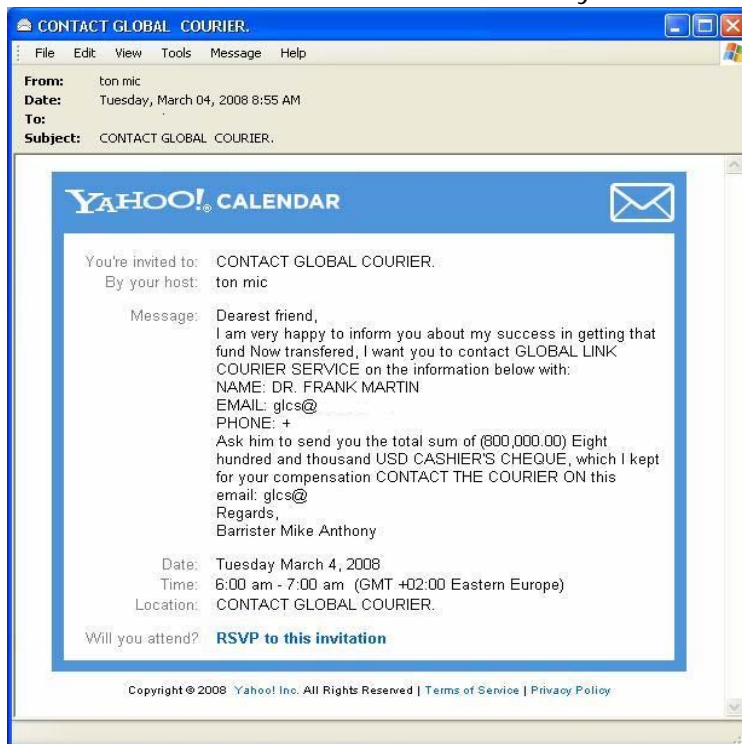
CONTACT GLOBAL COURIER.

File Edit View Tools Message Help

From: ton mic
Date: Tuesday, March 04, 2008 8:55 AM
To:
Subject: CONTACT GLOBAL COURIER.

YAHOO! CALENDAR

You're invited to: CONTACT GLOBAL COURIER.
By your host: ton mic

Message: Dearest friend,
I am very happy to inform you about my success in getting that fund Now transfered, I want you to contact GLOBAL LINK COURIER SERVICE on the information below with:
NAME: DR. FRANK MARTIN
EMAIL: glcs@
PHONE: +
Ask him to send you the total sum of (800,000.00) Eight hundred and thousand USD CASHIER'S CHEQUE, which I kept for your compensation CONTACT THE COURIER ON this email: glcs@
Regards,
Barrister Mike Anthony

Date: Tuesday March 4, 2008
Time: 6:00 am - 7:00 am (GMT +02:00 Eastern Europe)
Location: CONTACT GLOBAL COURIER.

Will you attend? RSVP to this invitation

Copyright © 2008 Yahoo! Inc. All Rights Reserved | Terms of Service | Privacy Policy